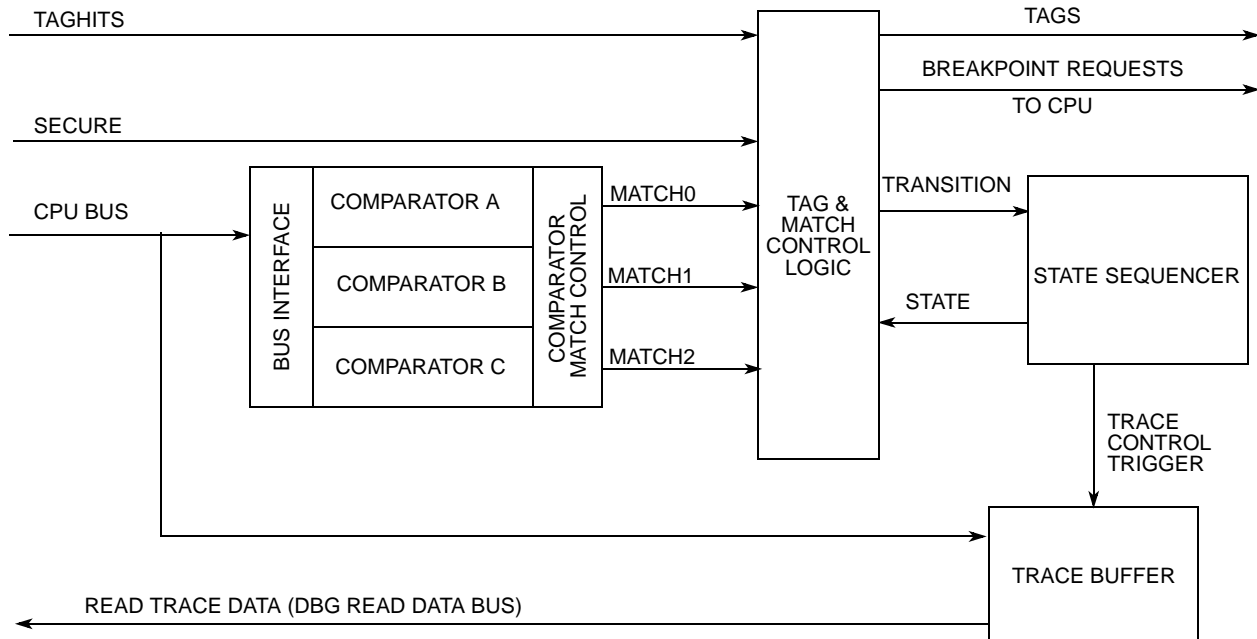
TAGHITS

TAGS

BREAKPOINT REQUESTS

TO CPU

SECURE

CPU BUS

BUS INTERFACE

COMPARATOR A

COMPARATOR B

COMPARATOR C

COMPARATOR MATCH CONTROL

MATCH0

MATCH1

MATCH2

TAG & MATCH CONTROL LOGIC

TRANSITION

STATE

STATE SEQUENCER

TRACE CONTROL TRIGGER

TRACE BUFFER

READ TRACE DATA (DBG READ DATA BUS)